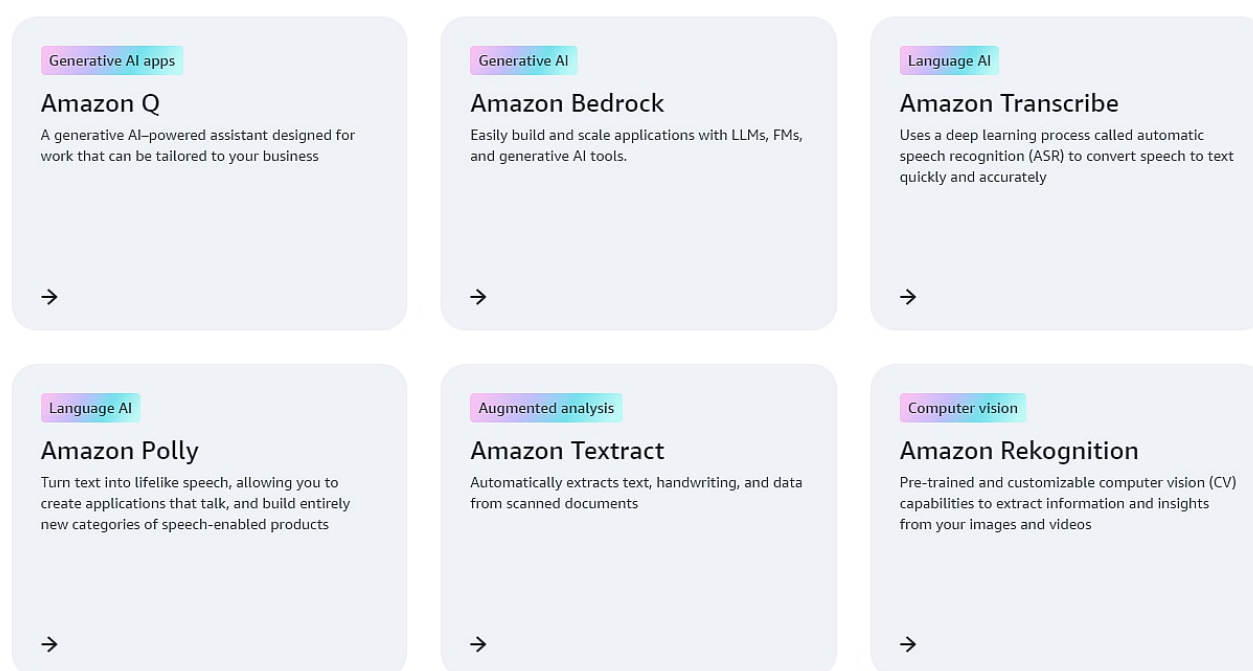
Generative AI apps

Amazon Q

A generative AI–powered assistant designed for work that can be tailored to your business

→

Generative AI

Amazon Bedrock

Easily build and scale applications with LLMs, FMs, and generative AI tools.

→

Language AI

Amazon Transcribe

Uses a deep learning process called automatic speech recognition (ASR) to convert speech to text quickly and accurately

→

Language AI

Amazon Polly

Turn text into lifelike speech, allowing you to create applications that talk, and build entirely new categories of speech-enabled products

→

Augmented analysis

Amazon Textract

Automatically extracts text, handwriting, and data from scanned documents

→

Computer vision

Amazon Rekognition

Pre-trained and customizable computer vision (CV) capabilities to extract information and insights from your images and videos

→